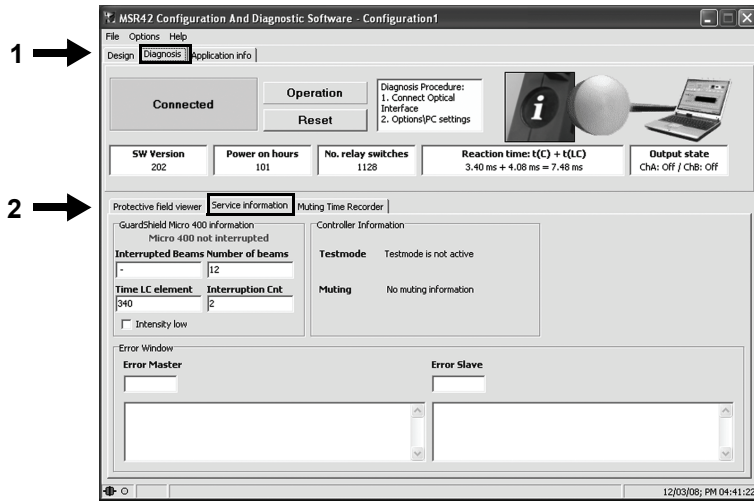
MSR42 Configuration And Diagnostic Software - Configuration1

File Options Help

1

Design Diagnosis Application info

Connected

Operation

Reset

Diagnosis Procedure:
1. Connect Optical Interface
2. Options\PC settings

i

| SW Version | Power on hours | No. relay switches | Reaction time: t(C) + t(LC) | Output state |
|---|---|---|---|---|
| 202 | 101 | 1128 | 3.40 ms + 4.08 ms = 7.48 ms | ChA: Off / ChB: Off |

2

Protective field viewer Service information Muting Time Recorder

GuardShield Micro 400 information
Micro 400 not interrupted

Interrupted Beams Number of beams
- 12

Time LC element Interruption Cnt
340 2

Intensity low

Controller Information

Testmode Testmode is not active

Muting No muting information

Error Window

Error Master

Error Slave

12/03/08; PM 04:41:22